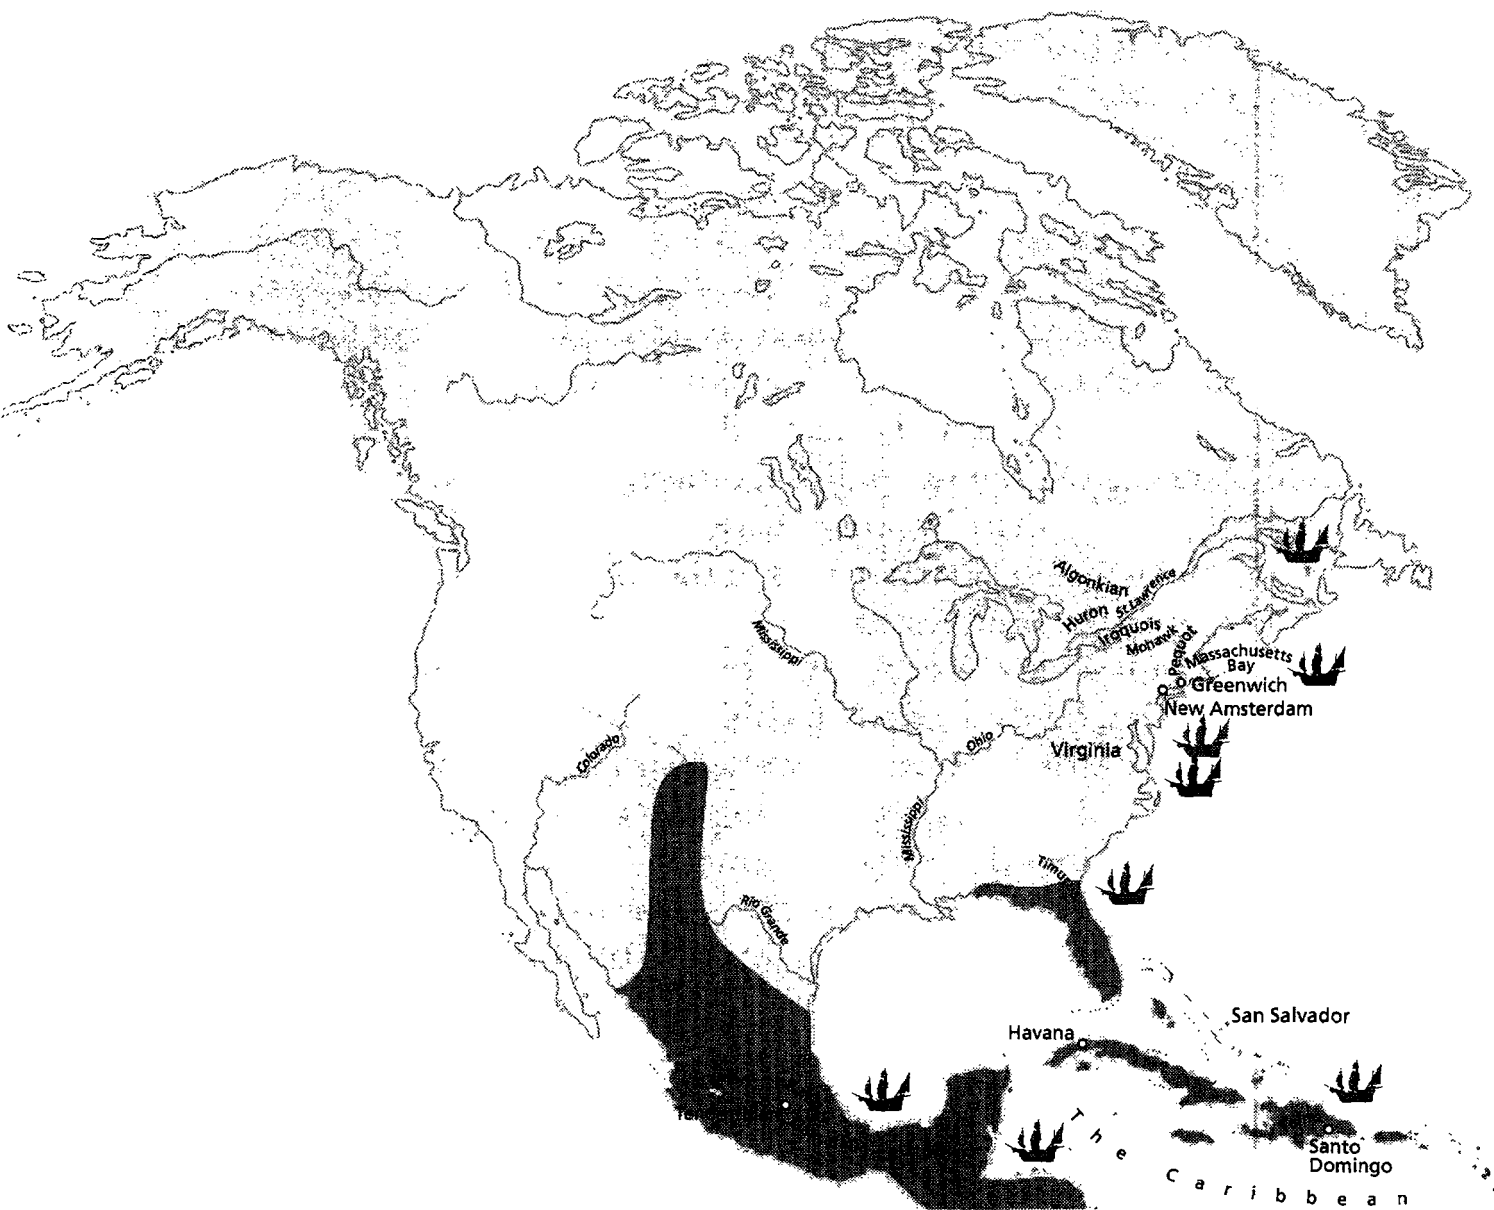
Algonkian
Huron
St Lawrence
Iroquois
Mohawk
Pequot
Massachusetts Bay
Greenwich
New Amsterdam
Virginia
Mississippi
Ohio
Colorado
Mississippi
Rio Grande
Timu
San Salvador
Havana
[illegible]
The Caribbean
Santo Domingo